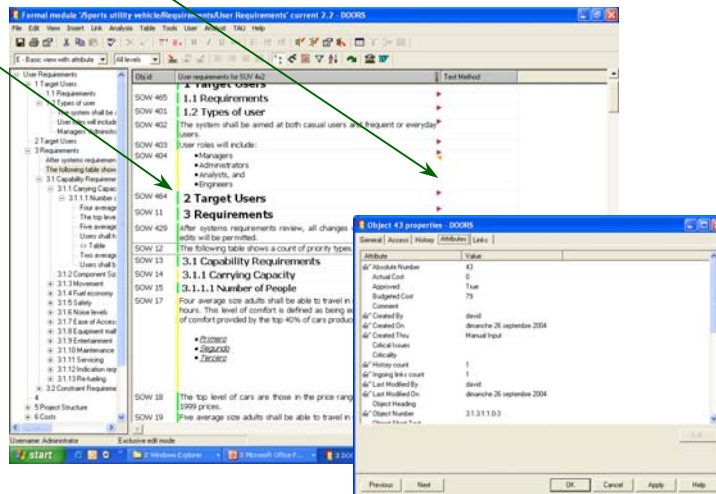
Formal module '/Sports utility vehicle/Requirements/User Requirements' current 2.2 - DOORS

File Edit View Insert Link Analysis Table Tools User Attribut TAU Help

E - Basic view with attribute | All levels

User Requirements
1 Target Users
1.1 Requirements
1.2 Types of user
The system shall be
User roles will include
Managers Administr
2 Target Users
3 Requirements
After systems requiremen
The following table show
3.1 Capability Requireme
3.1.1 Carrying Capac
3.1.1.1 Number c
Four averag
The top leve
Five average
Users shall b
Table
Two averag
Users shall
3.1.2 Component Siz
3.1.3 Movement
3.1.4 Fuel economy
3.1.5 Safety
3.1.6 Noise levels
3.1.7 Ease of Access
3.1.8 Equipment mai
3.1.9 Entertainment
3.1.10 Maintenance
3.1.11 Servicing
3.1.12 Indication req
3.1.13 Re-fueling
3.2 Constraint Requireme
4
5 Project Structure
6 Costs

| Obj id | User requirements for SUV 4x2 | Test Method |
|---|---|---|
| | 1 Target Users | |
| SOW 465 | 1.1 Requirements | |
| SOW 401 | 1.2 Types of user | |
| SOW 402 | The system shall be aimed at both casual users and frequent or everyday users. | |
| SOW 403 | User roles will include: | |
| SOW 404 | •Managers •Administrators •Analysts, and •Engineers | |
| SOW 464 | 2 Target Users | |
| SOW 11 | 3 Requirements | |
| SOW 429 | After systems requirements review, all changes edits will be permitted. | |
| SOW 12 | The following table shows a count of priority types | |
| SOW 13 | 3.1 Capability Requirements | |
| SOW 14 | 3.1.1 Carrying Capacity | |
| SOW 15 | 3.1.1.1 Number of People | |
| SOW 17 | Four average size adults shall be able to travel in hours. This level of comfort is defined as being e of comfort provided by the top 40% of cars produc • Primero • Segundo • Tercero | |
| SOW 18 | The top level of cars are those in the price rang 1999 prices. | |
| SOW 19 | Five average size adults shall be able to travel in | |

Username: Administrator    Exclusive edit mode

start    2 Windows Explorer    3 Microsoft Office P...    3 DOO

Object 43 properties - DOORS

General | Access | History | Attributes | Links

| Attribute | Value |
|---|---|
| Absolute Number | 43 |
| Actual Cost | 0 |
| Approved | True |
| Budgeted Cost | 79 |
| Comment | |
| Created By | david |
| Created On | dimanche 26 septembre 2004 |
| Created Thru | Manual Input |
| Critical Issues | |
| Criticality | |
| History count | 1 |
| Ingoing links count | 1 |
| Last Modified By | david |
| Last Modified On | dimanche 26 septembre 2004 |
| Object Heading | |
| Object Number | 3.1.3.1.1.0.3 |

Edit

Previous | Next | OK | Cancel | Apply | Help